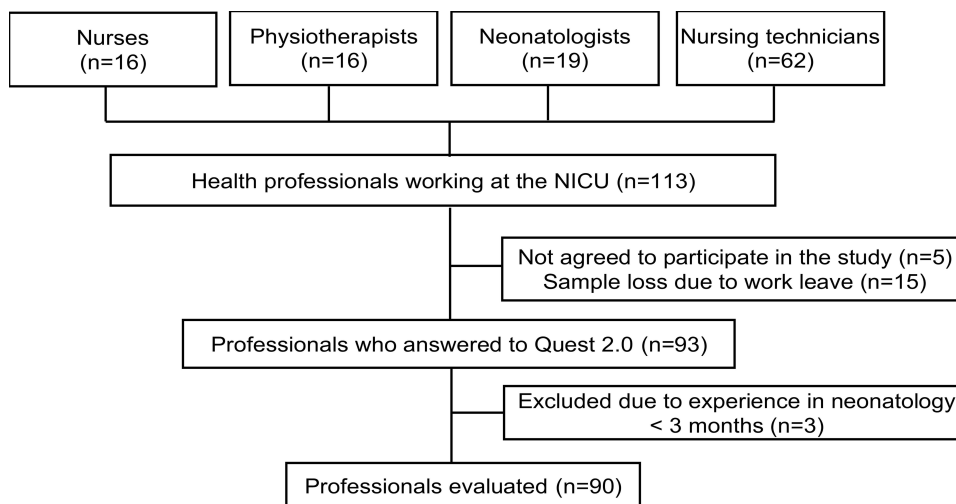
Nurses
(n=16)

Physiotherapists
(n=16)

Neonatologists
(n=19)

Nursing technicians
(n=62)

Health professionals working at the NICU (n=113)

Not agreed to participate in the study (n=5)
Sample loss due to work leave (n=15)

Professionals who answered to Quest 2.0 (n=93)

Excluded due to experience in neonatology
< 3 months (n=3)

Professionals evaluated (n=90)